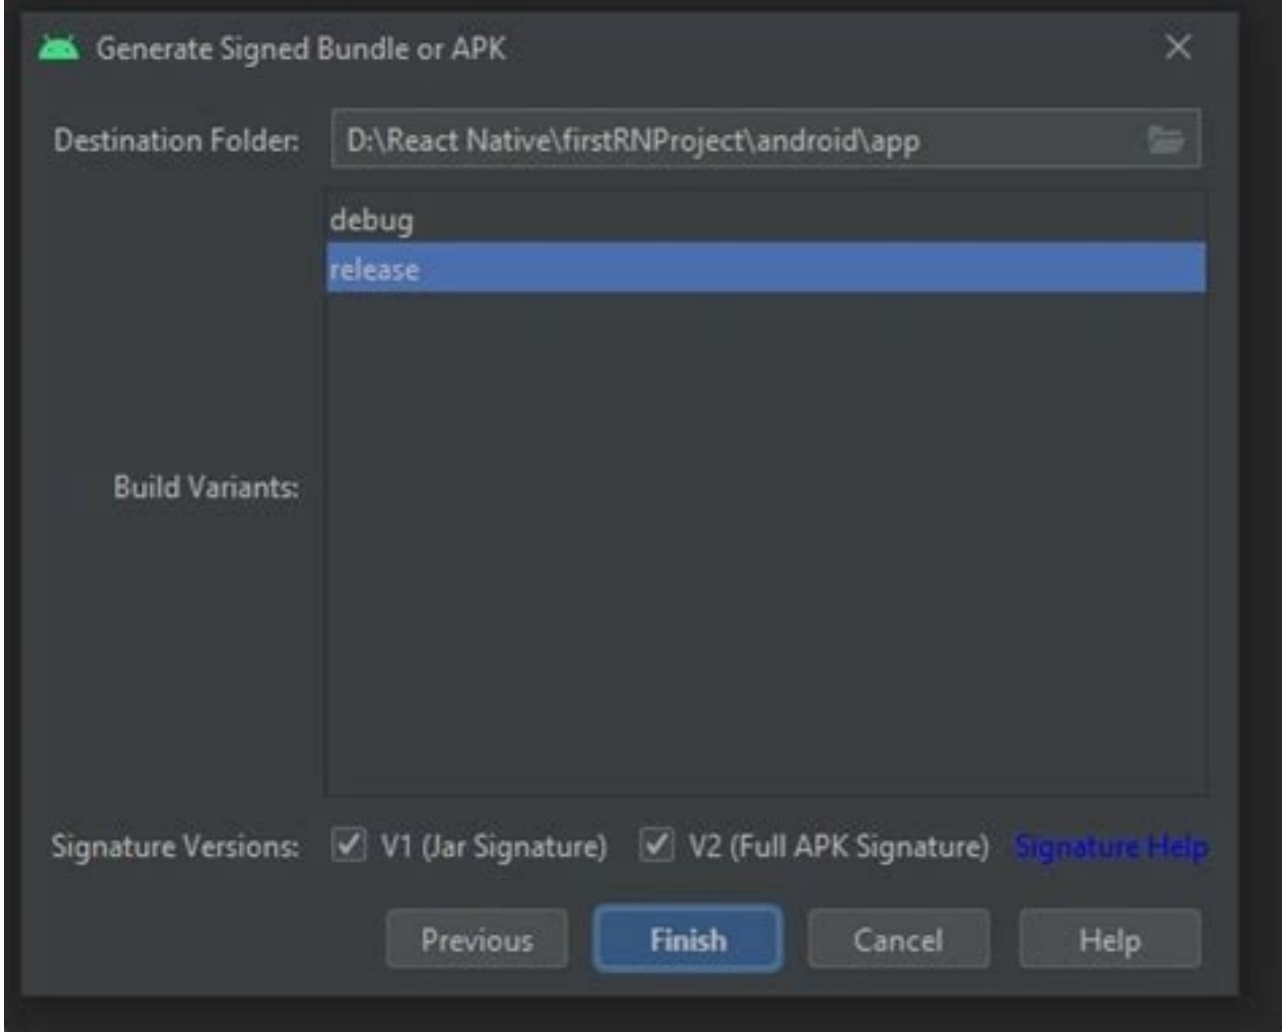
Generate Signed Bundle or APK

Destination Folder: D:\React Native\firstRNProject\android\app

debug
release

Build Variants:

Signature Versions: V1 (Jar Signature) V2 (Full APK Signature) Signature Help

Previous Finish Cancel Help